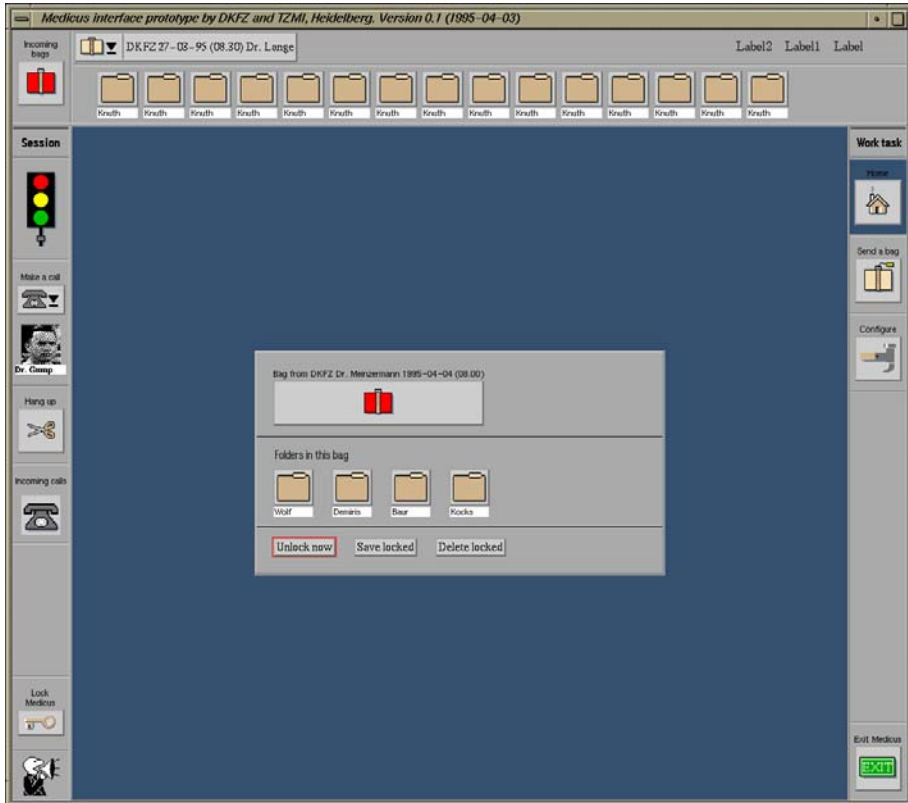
Medicus interface prototype by DKFZ and TZMI, Heidelberg. Version 0.1 (1995-04-03)

Incoming bags

DKFZ 27-03-95 (08.30) Dr. Lange

Label2 Label1 Label

Knuth Knuth Knuth Knuth Knuth Knuth Knuth Knuth Knuth Knuth Knuth Knuth Knuth Knuth Knuth

Session

Make a call

Dr. Gump

Hang up

Incoming calls

Lock Medicus

Work task

Home

Send a bag

Configure

Exit Medicus

EXIT

Bag from DKFZ Dr. Meinzermann 1995-04-04 (08.00)

Folders in this bag

Wolf Demiris Baur Kocks

Unlock now Save locked Delete locked